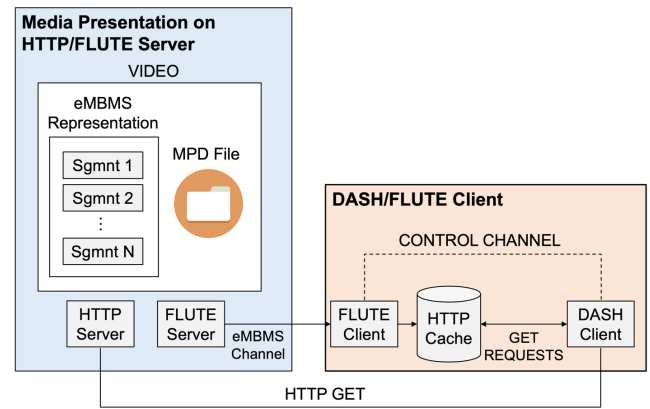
Media Presentation on HTTP/FLUTE Server

VIDEO

eMBMS Representation

Sgmnt 1

Sgmnt 2

⋮

Sgmnt N

MPD File

HTTP Server

FLUTE Server

eMBMS Channel

DASH/FLUTE Client

CONTROL CHANNEL

FLUTE Client

HTTP Cache

GET REQUESTS

DASH Client

HTTP GET